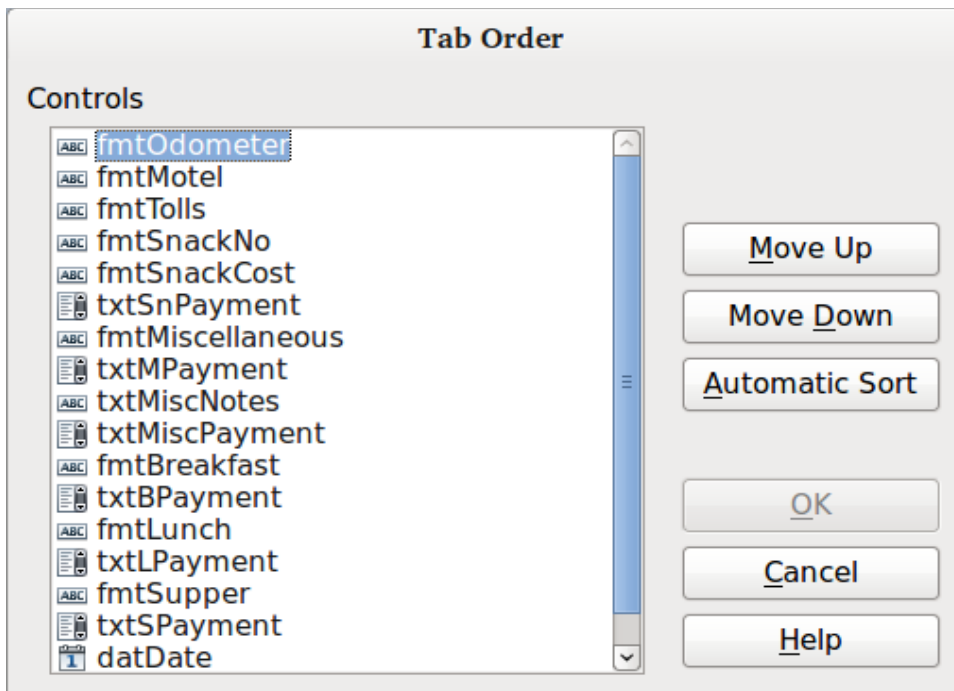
Tab Order

Controls

fmtOdometer
fmtMotel
fmtTolls
fmtSnackNo
fmtSnackCost
txtSnPayment
fmtMiscellaneous
txtMPayment
txtMiscNotes
txtMiscPayment
fmtBreakfast
txtBPayment
fmtLunch
txtLPayment
fmtSupper
txtSPayment
datDate

Move Up
Move Down
Automatic Sort
OK
Cancel
Help